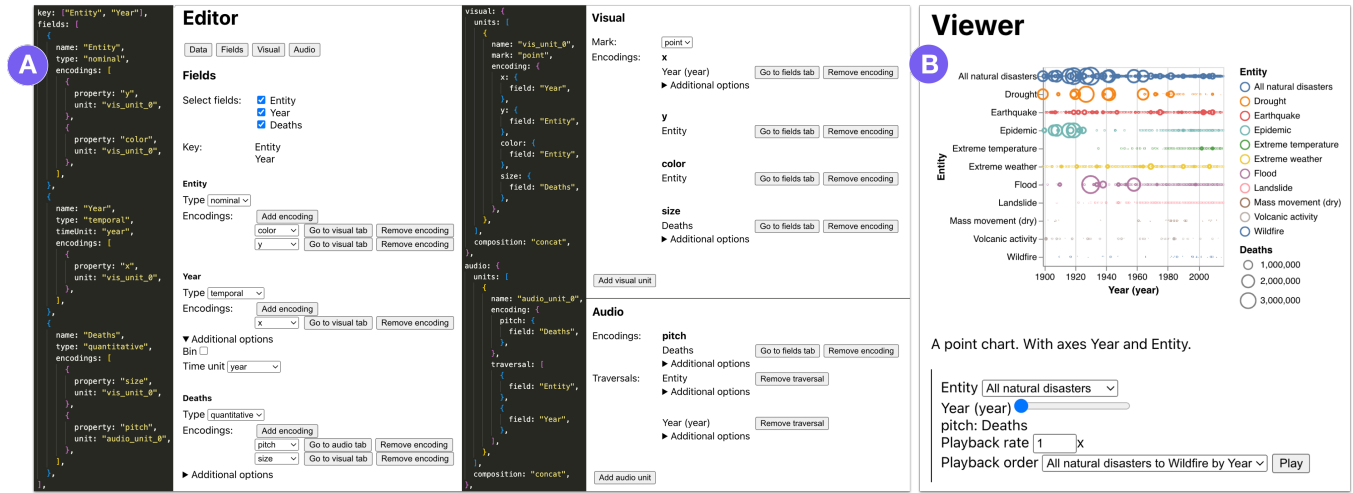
A

key: ["Entity", "Year"],
fields: [
{
name: "Entity",
type: "nominal",
encodings: [
{
property: "y",
unit: "vis_unit_0",
},
{
property: "color",
unit: "vis_unit_0",
},
],
},
{
name: "Year",
type: "temporal",
timeUnit: "year",
encodings: [
{
property: "x",
unit: "vis_unit_0",
},
],
},
{
name: "Deaths",
type: "quantitative",
encodings: [
{
property: "size",
unit: "vis_unit_0",
},
{
property: "pitch",
unit: "audio_unit_0",
},
],
},
],

Editor

Data Fields Visual Audio

Fields

Select fields: Entity Year Deaths

Key: Entity Year

Entity
Type nominal
Encodings: Add encoding
color Go to visual tab Remove encoding
y Go to visual tab Remove encoding

Year
Type temporal
Encodings: Add encoding
x Go to visual tab Remove encoding
▼ Additional options
Bin
Time unit year

Deaths
Type quantitative
Encodings: Add encoding
pitch Go to audio tab Remove encoding
size Go to visual tab Remove encoding
▶ Additional options

visual: {
units: [
{
name: "vis_unit_0",
mark: "point",
encoding: {
x: {
field: "Year",
},
y: {
field: "Entity",
},
color: {
field: "Entity",
},
size: {
field: "Deaths",
},
},
},
],
composition: "concat",
},
audio: {
units: [
{
name: "audio_unit_0",
encoding: {
pitch: {
field: "Deaths",
},
},
traversal: [
{
field: "Entity",
},
{
field: "Year",
},
],
},
],
composition: "concat",
},

Visual

Mark: point
Encodings: x
Year (year) Go to fields tab Remove encoding
▶ Additional options

y
Entity Go to fields tab Remove encoding

color
Entity Go to fields tab Remove encoding

size
Deaths Go to fields tab Remove encoding
▶ Additional options

Add visual unit

Audio

Encodings: pitch
Deaths Go to fields tab Remove encoding
▶ Additional options
Traversals: Entity Remove traversal
▶ Additional options

Year (year) Remove traversal
▶ Additional options

Add audio unit

B

Viewer

All natural disasters
Drought
Earthquake
Epidemic
Extreme temperature
Extreme weather
Flood
Landslide
Mass movement (dry)
Volcanic activity
Wildfire

Entity

1900 1920 1940 1960 1980 2000
Year (year)

Entity
All natural disasters
Drought
Earthquake
Epidemic
Extreme temperature
Extreme weather
Flood
Landslide
Mass movement (dry)
Volcanic activity
Wildfire

Deaths
1,000,000
2,000,000
3,000,000

A point chart. With axes Year and Entity.

Entity All natural disasters
Year (year)
pitch: Deaths
Playback rate 1 x
Playback order All natural disasters to Wildfire by Year Play